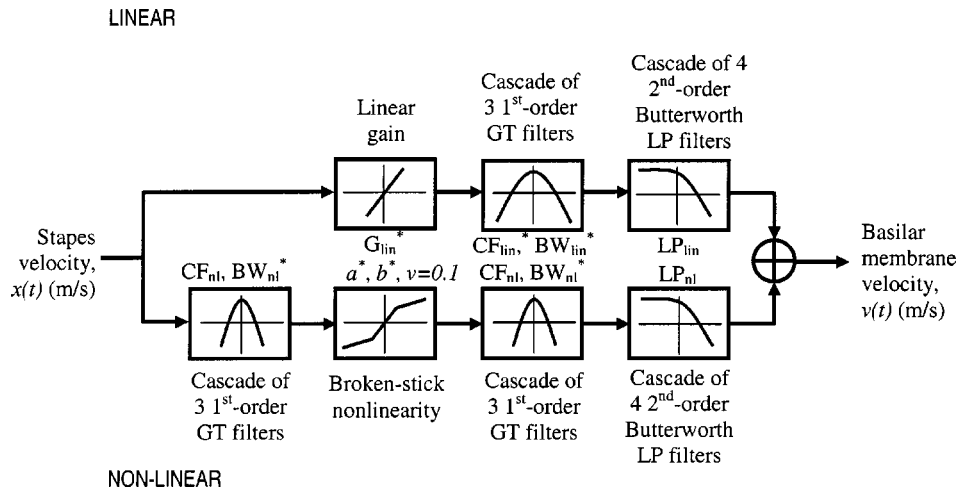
LINEAR

Linear gain

Cascade of 3 1$^{st}$-order GT filters

Cascade of 4 2$^{nd}$-order Butterworth LP filters

Stapes velocity, $x(t)$ (m/s)

$G_{lin}^{*}$

$CF_{lin}^{*}$, $BW_{lin}^{*}$

$LP_{lin}$

Basilar membrane velocity, $v(t)$ (m/s)

$CF_{nl}$, $BW_{nl}^{*}$

$a^{*}$, $b^{*}$, $v=0.1$

$CF_{nl}$, $BW_{nl}^{*}$

$LP_{nl}$

Cascade of 3 1$^{st}$-order GT filters

Broken-stick nonlinearity

Cascade of 3 1$^{st}$-order GT filters

Cascade of 4 2$^{nd}$-order Butterworth LP filters

NON-LINEAR